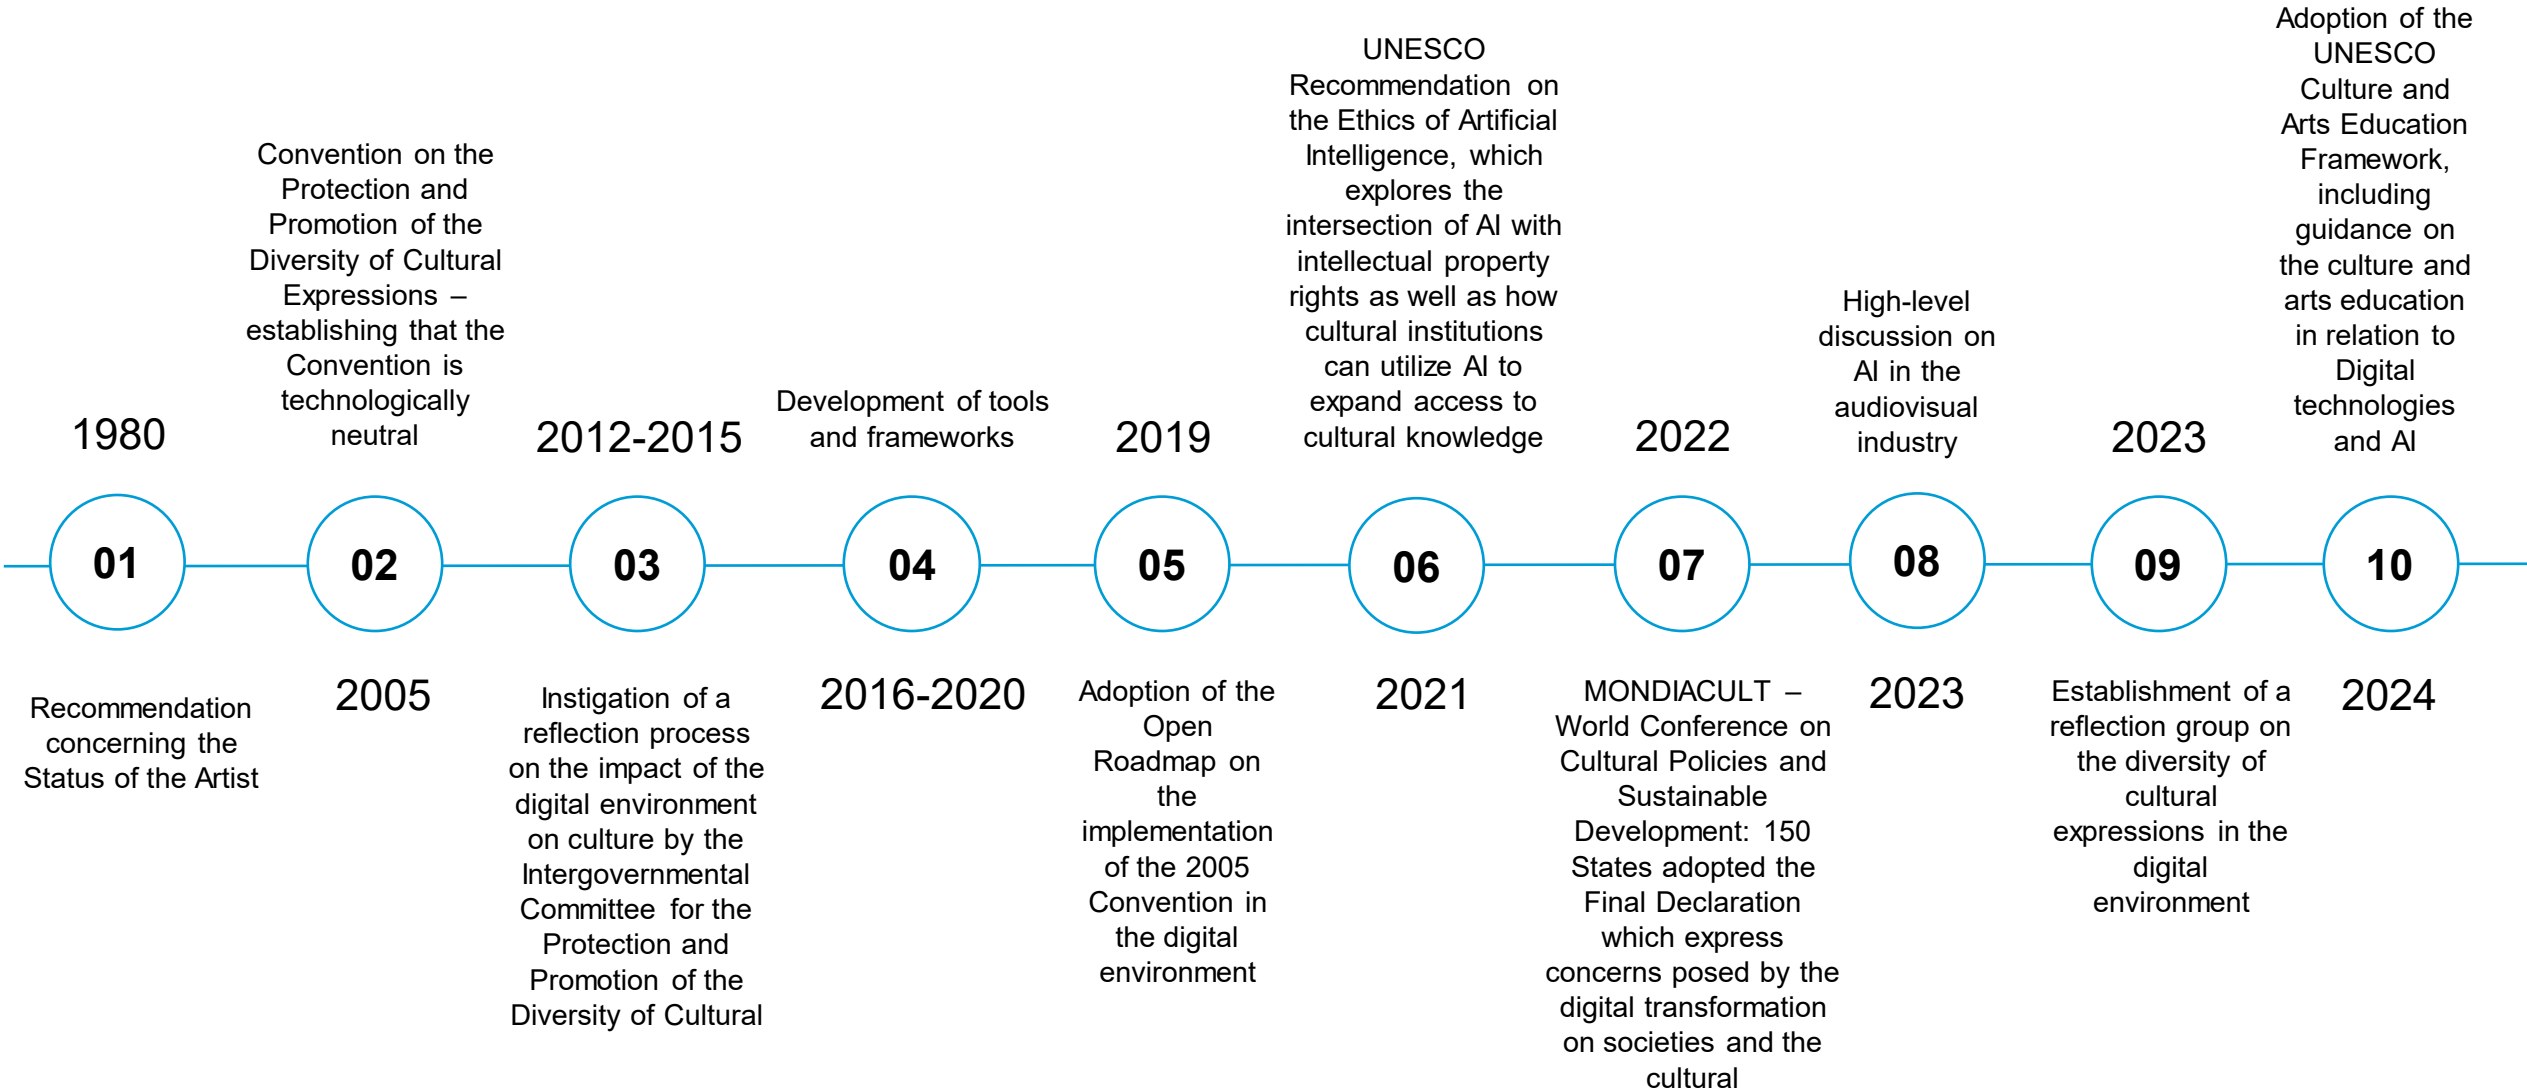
1980

01

Recommendation concerning the Status of the Artist

Convention on the Protection and Promotion of the Diversity of Cultural Expressions – establishing that the Convention is technologically neutral

02

2005

2012-2015

03

Instigation of a reflection process on the impact of the digital environment on culture by the Intergovernmental Committee for the Protection and Promotion of the Diversity of Cultural

Development of tools and frameworks

04

2016-2020

2019

05

Adoption of the Open Roadmap on the implementation of the 2005 Convention in the digital environment

UNESCO Recommendation on the Ethics of Artificial Intelligence, which explores the intersection of AI with intellectual property rights as well as how cultural institutions can utilize AI to expand access to cultural knowledge

06

2021

2022

07

MONDIACULT – World Conference on Cultural Policies and Sustainable Development: 150 States adopted the Final Declaration which express concerns posed by the digital transformation on societies and the cultural

High-level discussion on AI in the audiovisual industry

08

2023

2023

09

Establishment of a reflection group on the diversity of cultural expressions in the digital environment

Adoption of the UNESCO Culture and Arts Education Framework, including guidance on the culture and arts education in relation to Digital technologies and AI

10

2024